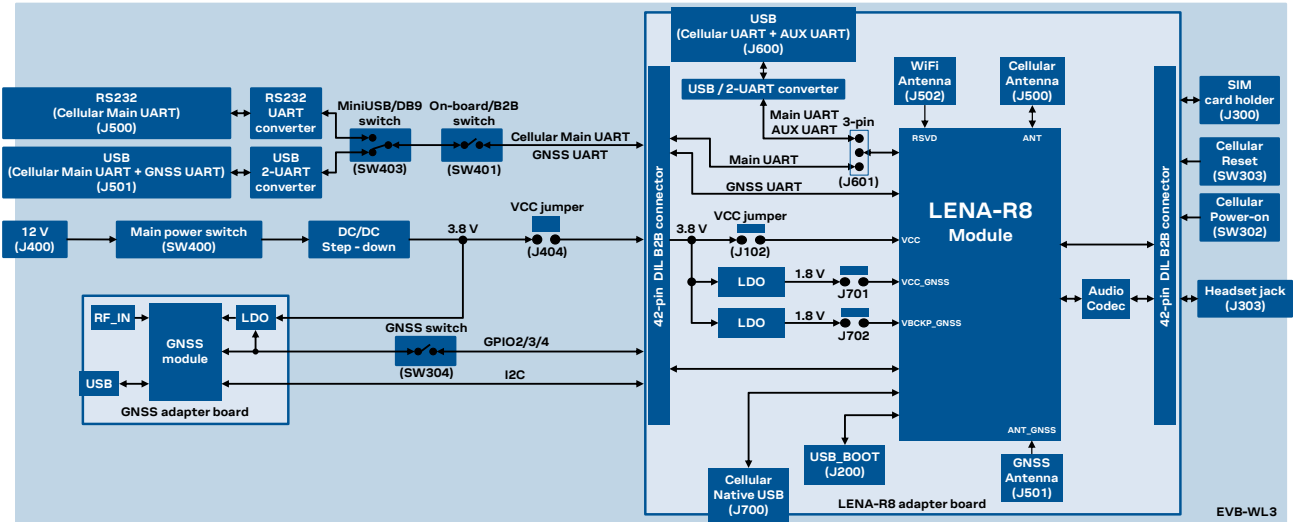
USB
(Cellular UART + AUX UART)
(J600)

USB / 2-UART converter

RS232
(Cellular Main UART)
(J500)

RS232
UART
converter

MiniUSB/DB9
switch

On-board/B2B
switch

Cellular Main UART

GNSS UART

USB
(Cellular Main UART + GNSS UART)
(J501)

USB
2-UART
converter

(SW403)

(SW401)

Main UART
AUX UART

3-pin

Main UART

(J601)

GNSS UART

WiFi
Antenna
(J502)

Cellular
Antenna
(J500)

RSVD

ANT

SIM
card holder
(J300)

Cellular
Reset
(SW303)

Cellular
Power-on
(SW302)

LENA-R8
Module

12 V
(J400)

Main power switch
(SW400)

DC/DC
Step - down

3.8 V

VCC jumper

(J404)

42-pin DIL B2B connector

3.8 V

VCC jumper

(J102)

VCC

LDO

1.8 V

J701

VCC_GNSS

LDO

1.8 V

J702

VBCKP_GNSS

Audio
Codec

42-pin DIL B2B connector

Headset jack
(J303)

RF_IN

GNSS
module

LDO

USB

GNSS adapter board

GNSS switch

(SW304)

GPIO2/3/4

I2C

USB_BOOT
(J200)

ANT_GNSS

GNSS
Antenna
(J501)

Cellular
Native USB
(J700)

LENA-R8 adapter board

EVB-WL3